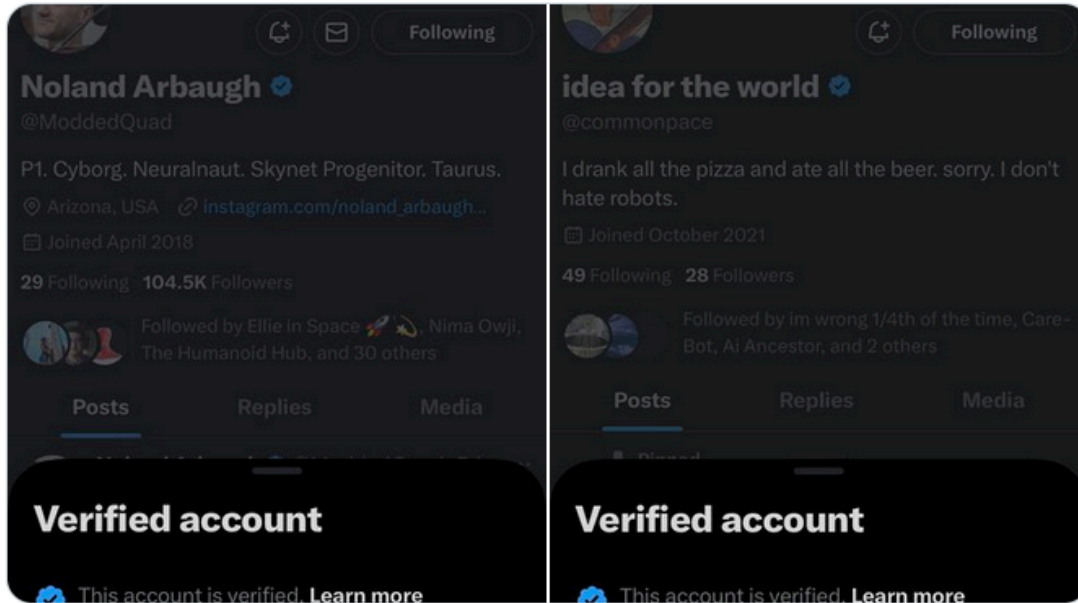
Following

Noland Arbaugh

@ModdedQuad

P1. Cyborg. Neuralnaut. Skynet Progenitor. Taurus.

Arizona, USA instagram.com/noland_arbaugh...

Joined April 2018

29 Following 104.5K Followers

Followed by Ellie in Space 🚀💫, Nima Owji, The Humanoid Hub, and 30 others

Posts Replies Media

Verified account

This account is verified. Learn more

Following

idea for the world

@commonpace

I drank all the pizza and ate all the beer. sorry. I don't hate robots.

Joined October 2021

49 Following 28 Followers

Followed by im wrong 1/4th of the time, Care-Bot, Ai Ancestor, and 2 others

Posts Replies Media

Pinned

Verified account

This account is verified. Learn more